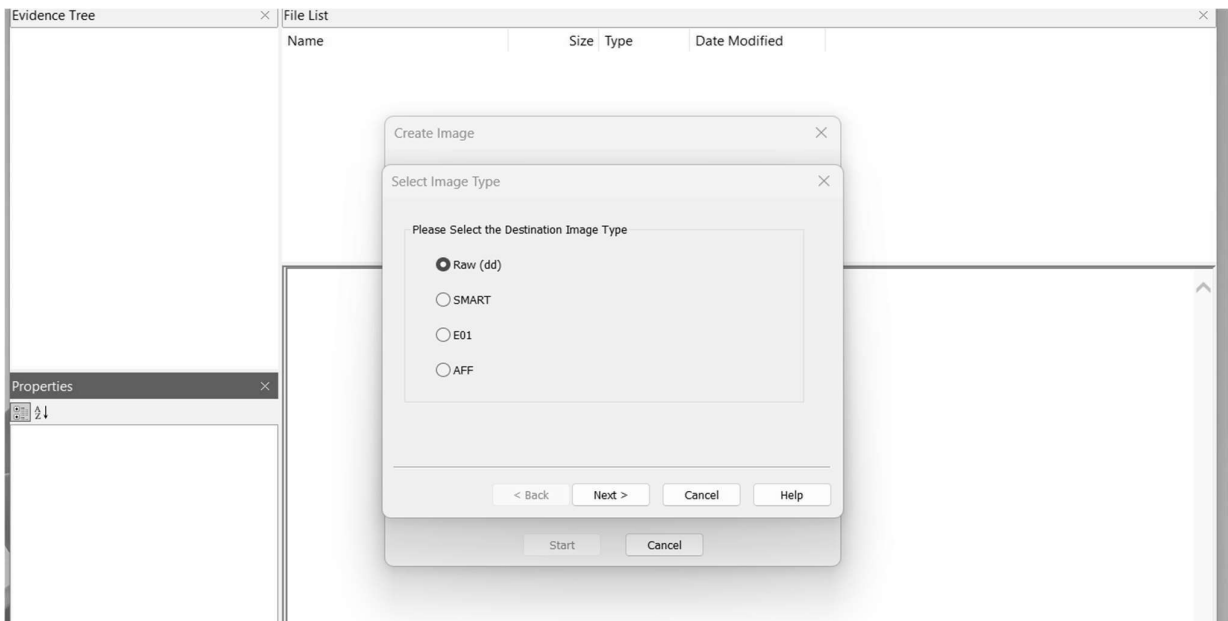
Evidence Tree ×

File List ×

| Name | Size | Type | Date Modified |
|---|---|---|---|

Create Image ×

Select Image Type ×

Please Select the Destination Image Type

Raw (dd)

SMART

E01

AFF

< Back Next > Cancel Help

Start Cancel

Properties ×